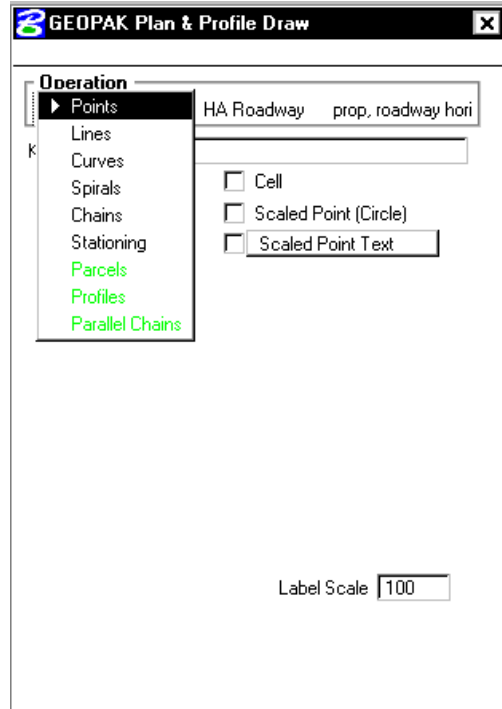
GEOPAK Plan & Profile Draw

Operation

Points
Lines
Curves
Spirals
Chains
Stationing
Parcels
Profiles
Parallel Chains

HA Roadway prop, roadway hori

K

Cell
Scaled Point (Circle)
Scaled Point Text

Label Scale 100